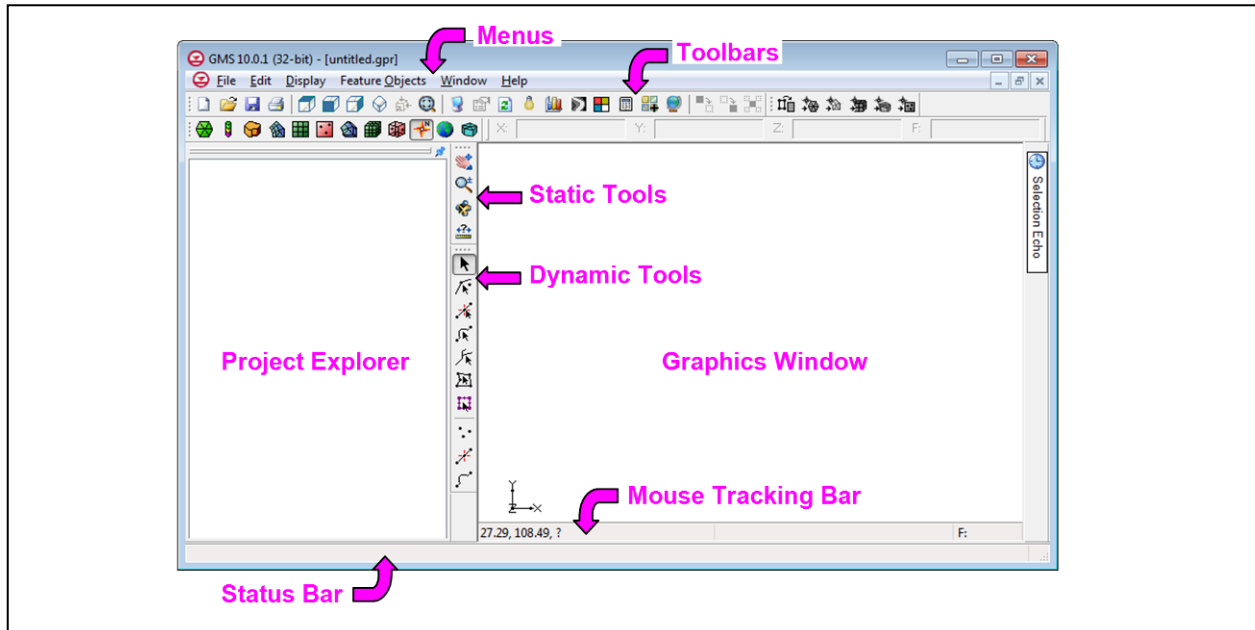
Menus

Toolbars

GMS 10.0.1 (32-bit) - [untitled.gpr]

File Edit Display Feature Objects Window Help

X: Y: Z: F:

Selection Echo

Static Tools

Dynamic Tools

Project Explorer

Graphics Window

Mouse Tracking Bar

27.29, 108.49, ?

F:

Status Bar